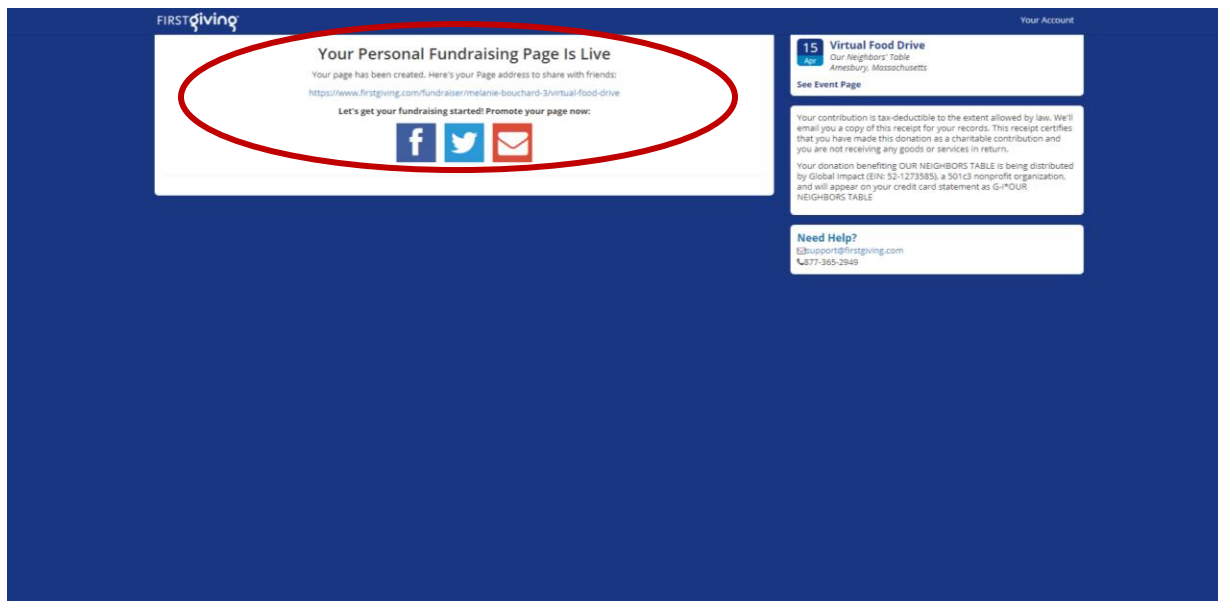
FIRSTgiving

Your Account

Your Personal Fundraising Page Is Live

Your page has been created. Here's your Page address to share with friends:

https://www.firstgiving.com/fundraiser/melanie-bouchard-3/virtual-food-drive

Let's get your fundraising started! Promote your page now:

15
Apr

Virtual Food Drive
Our Neighbors' Table
Amesbury, Massachusetts

See Event Page

Your contribution is tax-deductible to the extent allowed by law. We'll email you a copy of this receipt for your records. This receipt certifies that you have made this donation as a charitable contribution and you are not receiving any goods or services in return.

Your donation benefiting OUR NEIGHBORS TABLE is being distributed by Global Impact (EIN: 52-1273585), a 501c3 nonprofit organization, and will appear on your credit card statement as G-I*OUR NEIGHBORS TABLE

Need Help?
support@firstgiving.com
877-365-2949